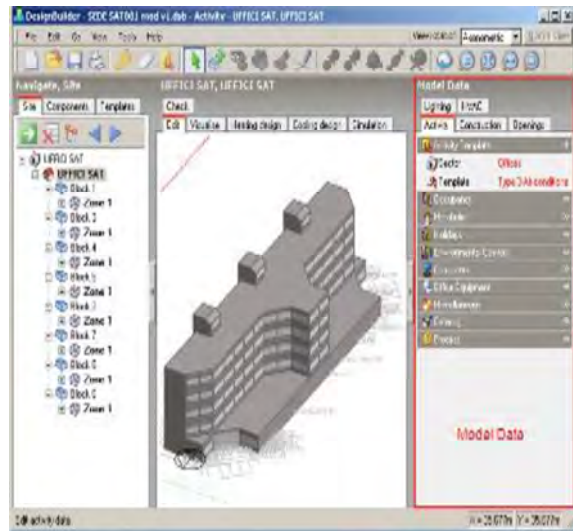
DesignBuilder - SEDE SAT001 mod v1.dsb - Activity - UFFICI SAT, UFFICI SAT

File Edit Go View Tools Help

View Isometric

Navigate, Site

Site Components Templates

UFFICI SAT
UFFICI SAT1
Block 1
Zone 1
Block 3
Zone 1
Block 4
Zone 1
Block 5
Zone 1
Block 3
Zone 1
Block 7
Zone 1
Block 8
Zone 1
Block 6
Zone 1

UFFICI SAT, UFFICI SAT

Check

Edit Visualise Heating design Cooling design Simulation

Model Data

Lighting HVAC

Activity Construction Openings

Activity Template

Sector Offices

Template Type 3 Air conditioned

Occupancy

Metabolic

Holidays

Environmental Control

Computers

Office Equipment

Miscellaneous

Catering

Process

Model Data

Edit activity data

X= 28.677m Y= 35.077m